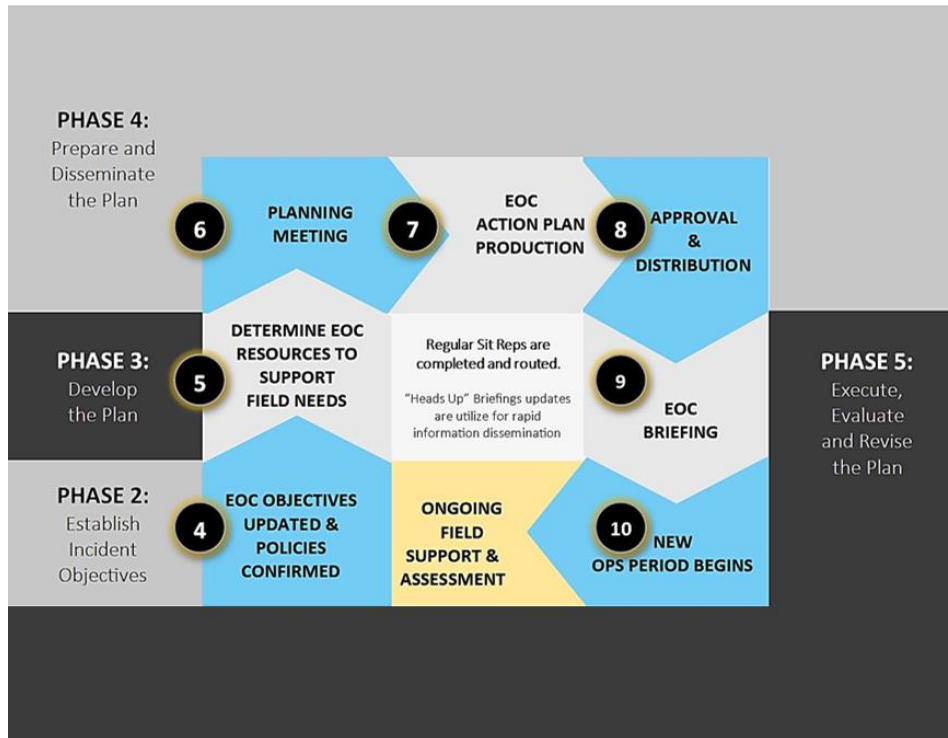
PHASE 4:
Prepare and Disseminate the Plan

6
PLANNING MEETING

7
EOC ACTION PLAN PRODUCTION

8
APPROVAL & DISTRIBUTION

PHASE 3:
Develop the Plan

5
DETERMINE EOC RESOURCES TO SUPPORT FIELD NEEDS

Regular Sit Reps are completed and routed.

"Heads Up" Briefings updates are utilize for rapid information dissemination

9
EOC BRIEFING

PHASE 5:
Execute, Evaluate and Revise the Plan

PHASE 2:
Establish Incident Objectives

4
EOC OBJECTIVES UPDATED & POLICIES CONFIRMED

ONGOING FIELD SUPPORT & ASSESSMENT

10
NEW OPS PERIOD BEGINS